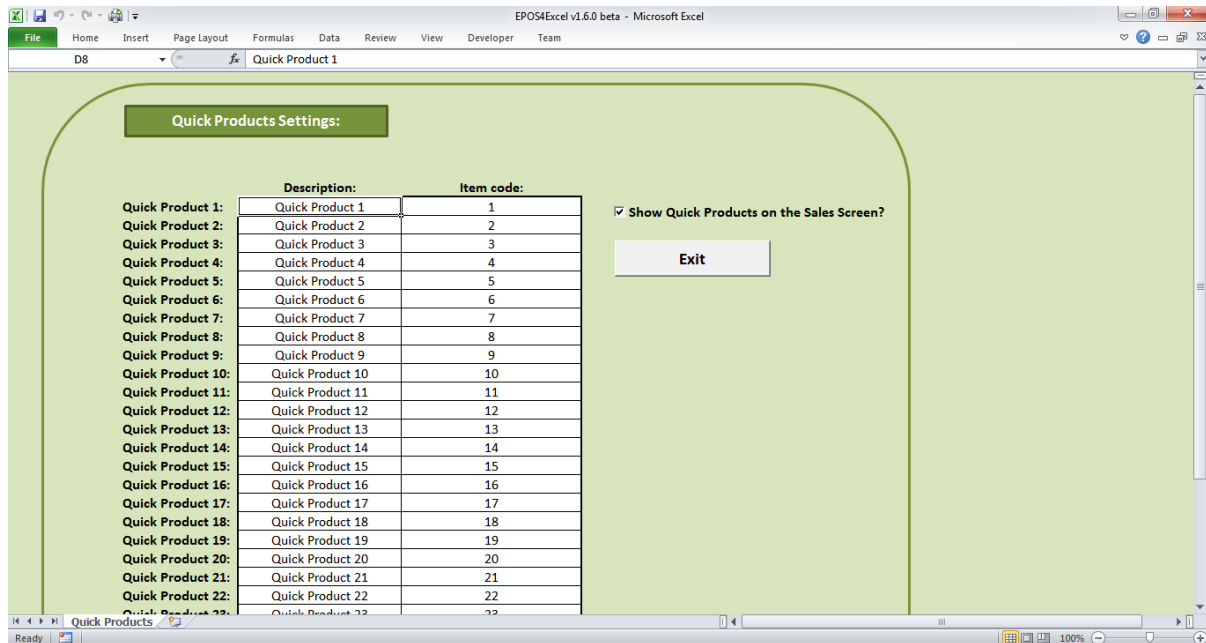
EPOS4Excel v1.6.0 beta - Microsoft Excel

File Home Insert Page Layout Formulas Data Review View Developer Team

D8 $f_x$ Quick Product 1

Quick Products Settings:

| | Description: | Item code: |
|---|---|---|
| Quick Product 1: | Quick Product 1 | 1 |
| Quick Product 2: | Quick Product 2 | 2 |
| Quick Product 3: | Quick Product 3 | 3 |
| Quick Product 4: | Quick Product 4 | 4 |
| Quick Product 5: | Quick Product 5 | 5 |
| Quick Product 6: | Quick Product 6 | 6 |
| Quick Product 7: | Quick Product 7 | 7 |
| Quick Product 8: | Quick Product 8 | 8 |
| Quick Product 9: | Quick Product 9 | 9 |
| Quick Product 10: | Quick Product 10 | 10 |
| Quick Product 11: | Quick Product 11 | 11 |
| Quick Product 12: | Quick Product 12 | 12 |
| Quick Product 13: | Quick Product 13 | 13 |
| Quick Product 14: | Quick Product 14 | 14 |
| Quick Product 15: | Quick Product 15 | 15 |
| Quick Product 16: | Quick Product 16 | 16 |
| Quick Product 17: | Quick Product 17 | 17 |
| Quick Product 18: | Quick Product 18 | 18 |
| Quick Product 19: | Quick Product 19 | 19 |
| Quick Product 20: | Quick Product 20 | 20 |
| Quick Product 21: | Quick Product 21 | 21 |
| Quick Product 22: | Quick Product 22 | 22 |
| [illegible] | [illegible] | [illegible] |

☑ Show Quick Products on the Sales Screen?

Exit

Quick Products

Ready 100%